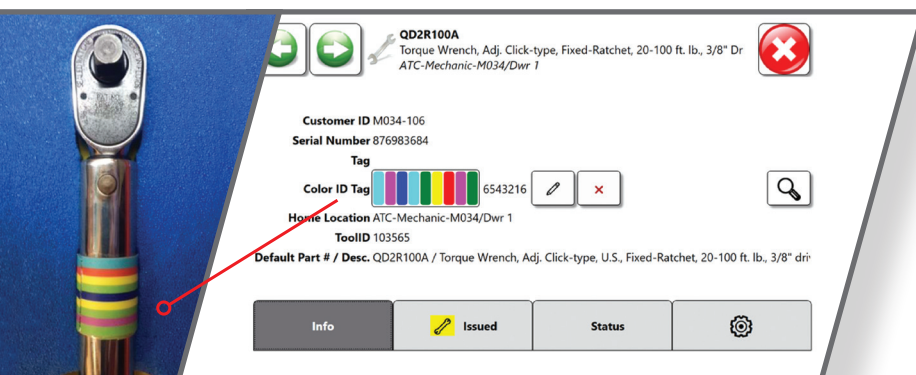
QD2R100A
Torque Wrench, Adj. Click-type, Fixed-Ratchet, 20-100 ft. lb., 3/8" Dr
ATC-Mechanic-M034/Dwr 1

Customer ID M034-106
Serial Number 876983684
Tag
Color ID Tag 6543216
Home Location ATC-Mechanic-M034/Dwr 1
ToolID 103565
Default Part # / Desc. QD2R100A / Torque Wrench, Adj. Click-type, U.S., Fixed-Ratchet, 20-100 ft. lb., 3/8" dri

Info
Issued
Status